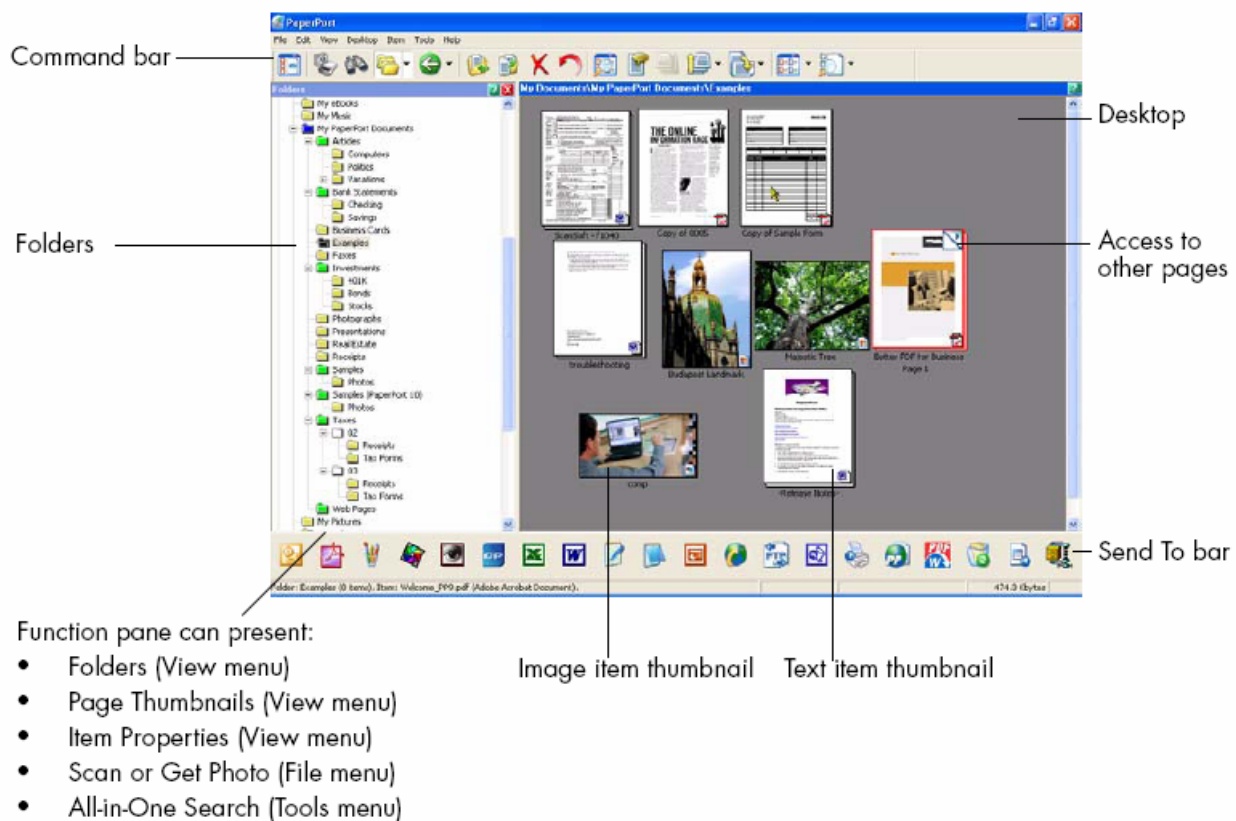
PaperPort

File Edit View Desktop Item Tools Help

Command bar

Folders

My eBooks
My Music
My PaperPort Documents
Articles
Computers
Politics
Vacations
Bank Statements
Checking
Savings
Business Cards
Examples
Faxes
Investments
401K
Bonds
Stocks
Photographs
Presentations
RealEstate
Receipts
Samples
Photos
Samples (PaperPort 10)
Photos
Taxes
02
Receipts
Tax Forms
03
Receipts
Tax Forms
Web Pages
My Pictures

My Documents\My PaperPort Documents\Examples

Desktop

ScanSoft - 1040
THE ONLINE INFORMATION AGE
Copy of 6005
Copy of Sample Form
Troubleshooting
Budapest Landmark
Majestic Tree
Better PDF for Business Page 1
comp
Release Notes

Access to other pages

Send To bar

Folder: Examples (0 items). Item: Welcome_PP9.pdf (Adobe Acrobat Document).

474.3 Kbytes

Function pane can present:
• Folders (View menu)
• Page Thumbnails (View menu)
• Item Properties (View menu)
• Scan or Get Photo (File menu)
• All-in-One Search (Tools menu)

Image item thumbnail

Text item thumbnail